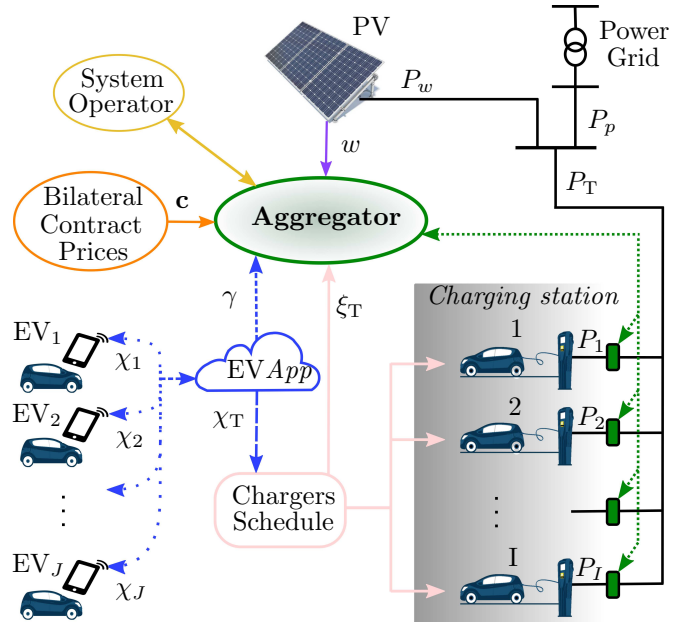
PV

Power Grid

$P_w$

$P_p$

$P_{\mathrm{T}}$

System Operator

$w$

Bilateral Contract Prices

$\mathbf{c}$

Aggregator

$\gamma$

$\xi_{\mathrm{T}}$

*Charging station*

$\mathrm{EV}_1$

$\chi_1$

EV$App$

1

$P_1$

$\mathrm{EV}_2$

$\chi_2$

$\chi_{\mathrm{T}}$

2

$P_2$

$\vdots$

Chargers Schedule

$\vdots$

$\mathrm{EV}_J$

$\chi_J$

I

$P_I$